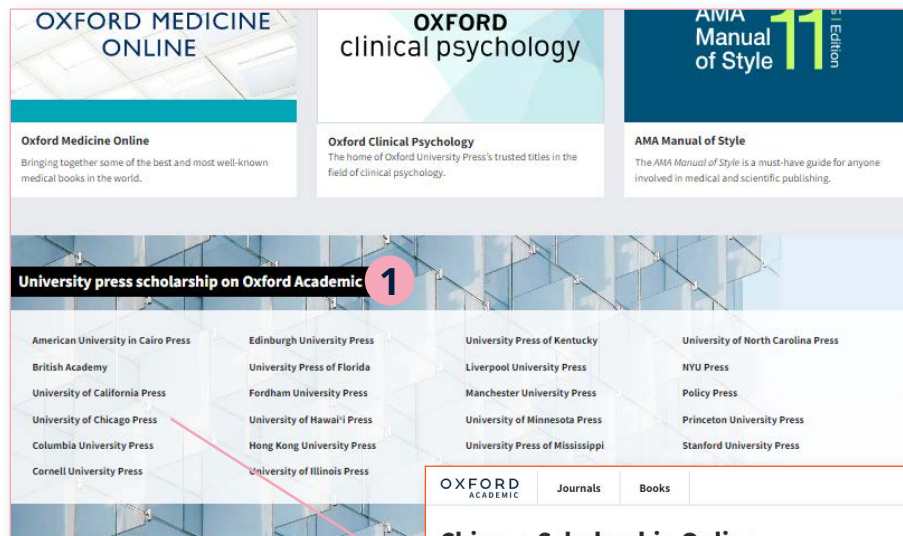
OXFORD MEDICINE ONLINE

OXFORD clinical psychology

AMA Manual of Style 11 Edition

Oxford Medicine Online

Bringing together some of the best and most well-known medical books in the world.

Oxford Clinical Psychology

The home of Oxford University Press's trusted titles in the field of clinical psychology.

AMA Manual of Style

The AMA Manual of Style is a must-have guide for anyone involved in medical and scientific publishing.

University press scholarship on Oxford Academic

1

American University in Cairo Press
British Academy
University of California Press
University of Chicago Press
Columbia University Press
Cornell University Press

Edinburgh University Press
University Press of Florida
Fordham University Press
University of Hawai'i Press
Hong Kong University Press
University of Illinois Press

University Press of Kentucky
Liverpool University Press
Manchester University Press
University of Minnesota Press
University Press of Mississippi

University of North Carolina Press
NYU Press
Policy Press
Princeton University Press
Stanford University Press

OXFORD ACADEMIC

Journals

Books

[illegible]